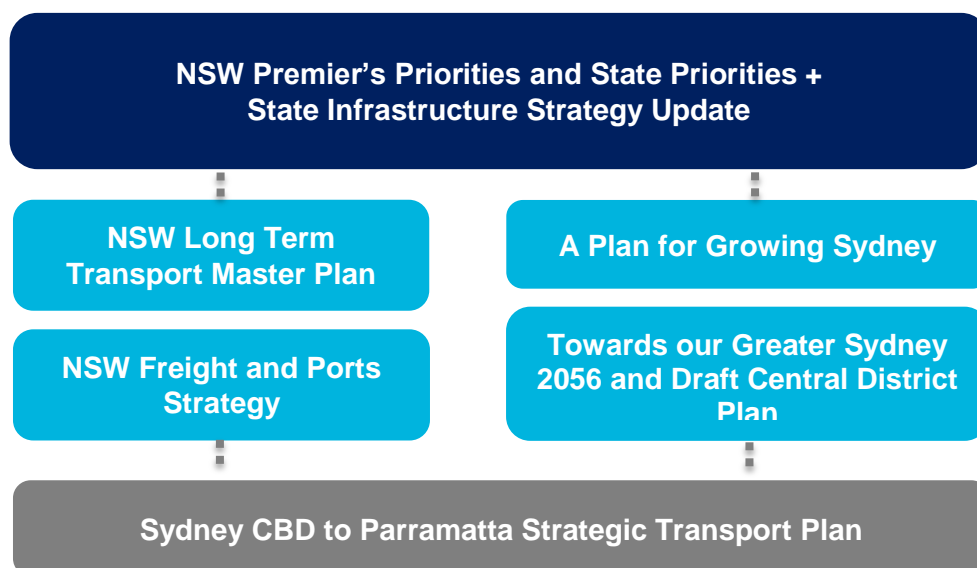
NSW Premier’s Priorities and State Priorities + State Infrastructure Strategy Update

NSW Long Term Transport Master Plan

NSW Freight and Ports Strategy

A Plan for Growing Sydney

Towards our Greater Sydney 2056 and Draft Central District Plan

Sydney CBD to Parramatta Strategic Transport Plan